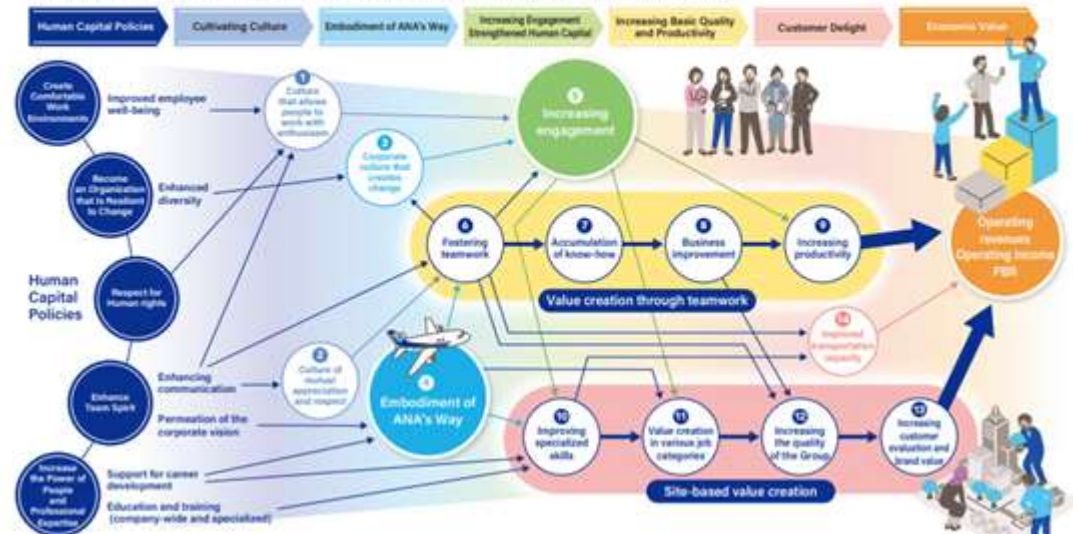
Human Capital Policies

Cultivating Culture

Embodiment of ANA's Way

Increasing Engagement Strengthened Human Capital

Increasing Basic Quality and Productivity

Customer Delight

Economic Value

Human Capital Policies

Create Comfortable Work Environments

Become an Organization that is Resilient to Change

Respect for Human rights

Enhance Team Spirit

Increase the Power of People and Professional Expertise

Improved employee well-being

Enhanced diversity

Enhancing communication

Permeation of the corporate vision

Support for career development

Education and training (company-wide and specialized)

1 Culture that allows people to work with enthusiasm

3 Corporate culture that creates change

2 Culture of mutual appreciation and respect

5 Increasing engagement

4 Embodiment of ANA's Way

6 Fostering teamwork

7 Accumulation of know-how

8 Business improvement

9 Increasing productivity

Value creation through teamwork

14 Improved transportation capacity

10 Improving specialized skills

11 Value creation in various job categories

12 Increasing the quality of the Group

13 Increasing customer evaluation and brand value

Site-based value creation

Operating revenues Operating income PBR